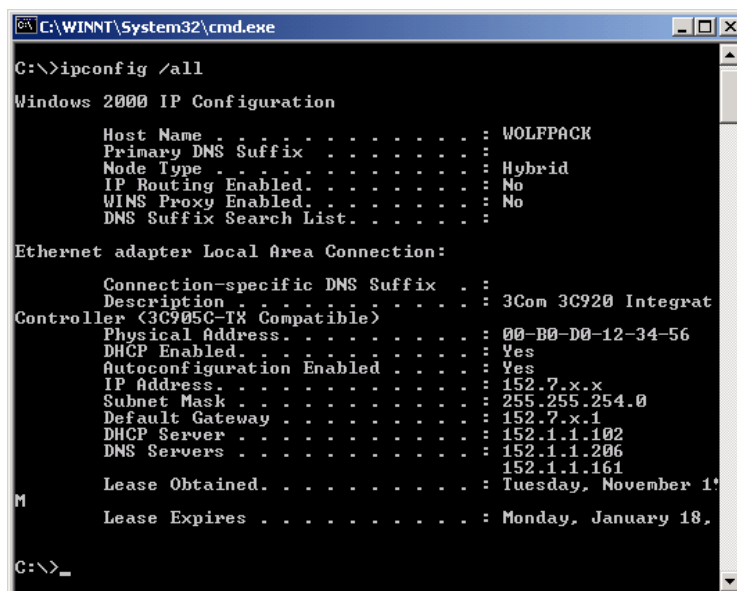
C:\WINNT\System32\cmd.exe

C:\>ipconfig /all

Windows 2000 IP Configuration

Host Name . . . . . . . . . . . . : WOLFPACK
Primary DNS Suffix . . . . . . . :
Node Type . . . . . . . . . . . . : Hybrid
IP Routing Enabled. . . . . . . . : No
WINS Proxy Enabled. . . . . . . . : No
DNS Suffix Search List. . . . . . :

Ethernet adapter Local Area Connection:

Connection-specific DNS Suffix . :
Description . . . . . . . . . . . : 3Com 3C920 Integrat
Controller (3C905C-TX Compatible)
Physical Address. . . . . . . . . : 00-B0-D0-12-34-56
DHCP Enabled. . . . . . . . . . . : Yes
Autoconfiguration Enabled . . . . : Yes
IP Address. . . . . . . . . . . . : 152.7.x.x
Subnet Mask . . . . . . . . . . . : 255.255.254.0
Default Gateway . . . . . . . . . : 152.7.x.1
DHCP Server . . . . . . . . . . . : 152.1.1.102
DNS Servers . . . . . . . . . . . : 152.1.1.206
152.1.1.161
Lease Obtained. . . . . . . . . . : Tuesday, November 1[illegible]
M
Lease Expires . . . . . . . . . . : Monday, January 18,

C:\>_